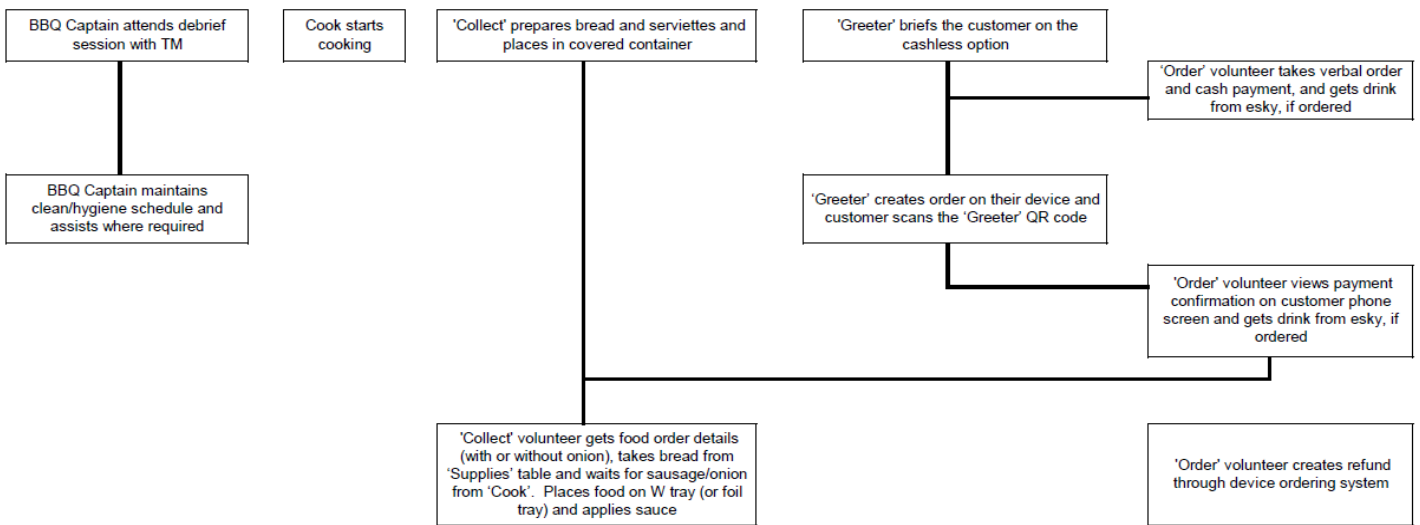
BBQ Captain attends debrief session with TM

BBQ Captain maintains clean/hygiene schedule and assists where required

Cook starts cooking

'Collect' prepares bread and serviettes and places in covered container

'Collect' volunteer gets food order details (with or without onion), takes bread from 'Supplies' table and waits for sausage/onion from 'Cook'. Places food on W tray (or foil tray) and applies sauce

'Greeter' briefs the customer on the cashless option

'Order' volunteer takes verbal order and cash payment, and gets drink from esky, if ordered

'Greeter' creates order on their device and customer scans the 'Greeter' QR code

'Order' volunteer views payment confirmation on customer phone screen and gets drink from esky, if ordered

'Order' volunteer creates refund through device ordering system